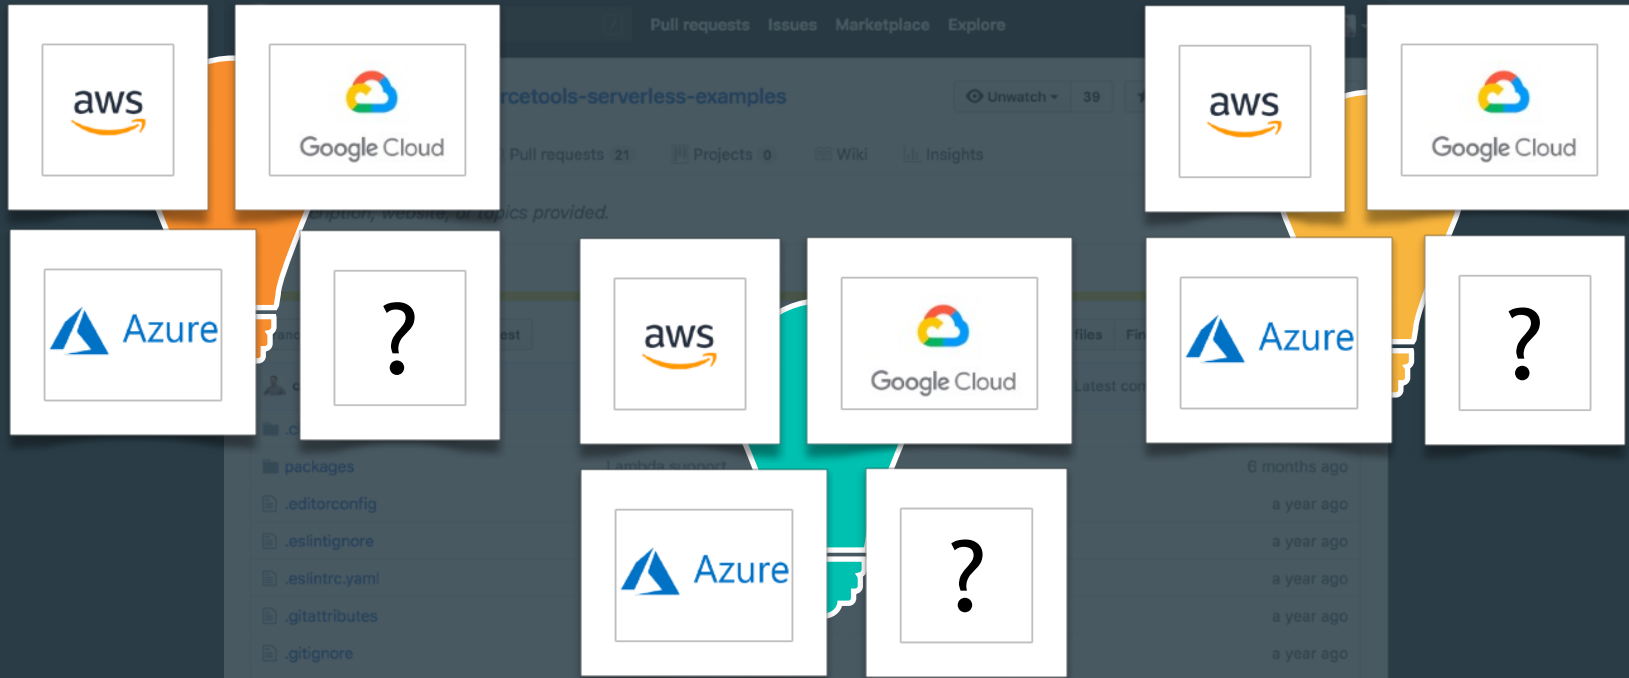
aws

Google Cloud

Azure

?

Pull requests Issues Marketplace Explore

rcetools-serverless-examples

Unwatch 39

Pull requests 21 Projects 0 Wiki Insights

aws

Google Cloud

Azure

?

aws

Google Cloud

Azure

?

packages

.editorconfig

.eslintignore

.eslintrc.yaml

.gitattributes

.gitignore

6 months ago

a year ago

a year ago

a year ago

a year ago

a year ago